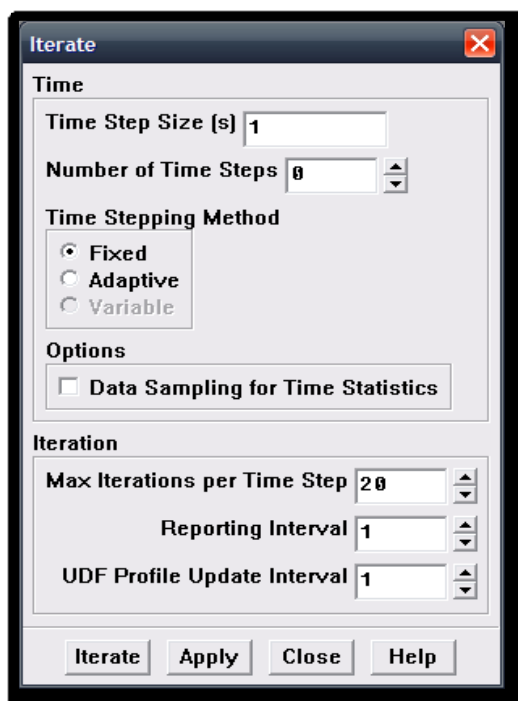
Iterate

Time

Time Step Size (s) 1

Number of Time Steps 0

Time Stepping Method

Fixed
Adaptive
Variable

Options

Data Sampling for Time Statistics

Iteration

Max Iterations per Time Step 20

Reporting Interval 1

UDF Profile Update Interval 1

Iterate Apply Close Help